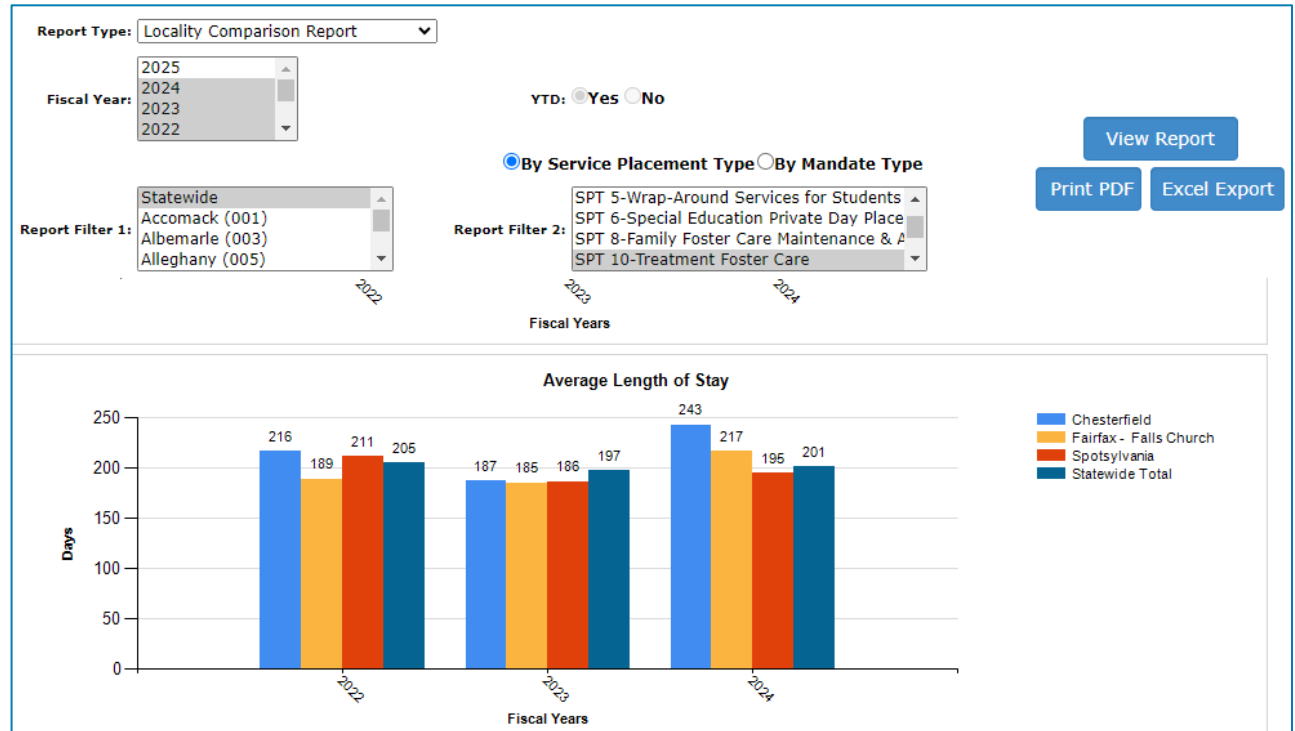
Report Type: Locality Comparison Report

Fiscal Year: 2025
2024
2023
2022

YTD: Yes No

By Service Placement Type By Mandate Type

View Report

Print PDF Excel Export

Report Filter 1: Statewide
Accomack (001)
Albemarle (003)
Alleghany (005)

Report Filter 2: SPT 5-Wrap-Around Services for Students
SPT 6-Special Education Private Day Place
SPT 8-Family Foster Care Maintenance & A
SPT 10-Treatment Foster Care

2022 2023 2024
Fiscal Years

Average Length of Stay

Days

250
200
150
100
50
0

216 189 211 205
187 185 186 197
243 217 195 201

2022 2023 2024
Fiscal Years

Chesterfield
Fairfax - Falls Church
Spotsylvania
Statewide Total